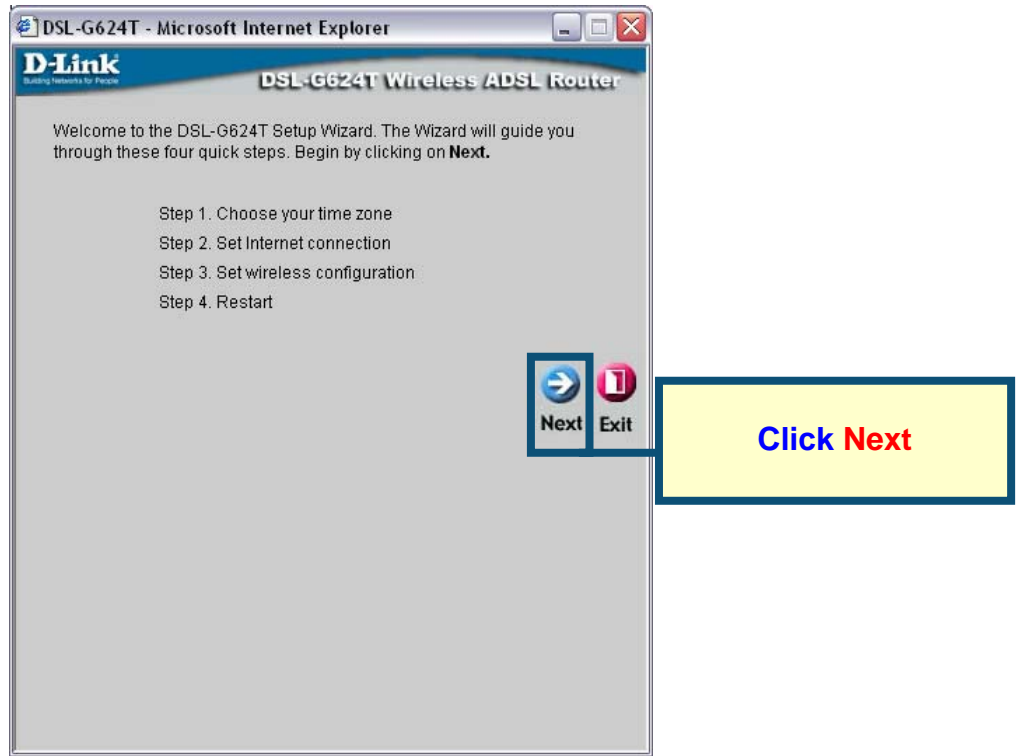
DSL-G624T - Microsoft Internet Explorer

D-Link
Building Networks for People

DSL-G624T Wireless ADSL Router

Welcome to the DSL-G624T Setup Wizard. The Wizard will guide you through these four quick steps. Begin by clicking on **Next.**

Step 1. Choose your time zone
Step 2. Set Internet connection
Step 3. Set wireless configuration
Step 4. Restart

Next
Exit

Click Next